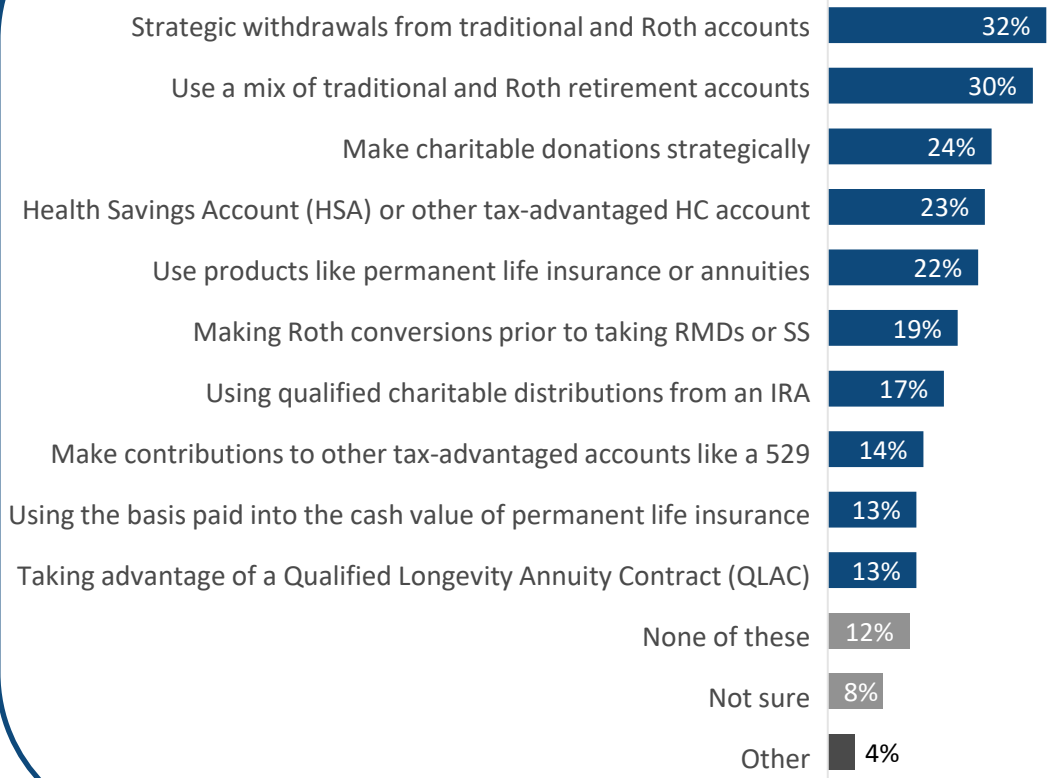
| | |
|---|---|
| Strategic withdrawals from traditional and Roth accounts | 32% |
| Use a mix of traditional and Roth retirement accounts | 30% |
| Make charitable donations strategically | 24% |
| Health Savings Account (HSA) or other tax-advantaged HC account | 23% |
| Use products like permanent life insurance or annuities | 22% |
| Making Roth conversions prior to taking RMDs or SS | 19% |
| Using qualified charitable distributions from an IRA | 17% |
| Make contributions to other tax-advantaged accounts like a 529 | 14% |
| Using the basis paid into the cash value of permanent life insurance | 13% |
| Taking advantage of a Qualified Longevity Annuity Contract (QLAC) | 13% |
| None of these | 12% |
| Not sure | 8% |
| Other | 4% |